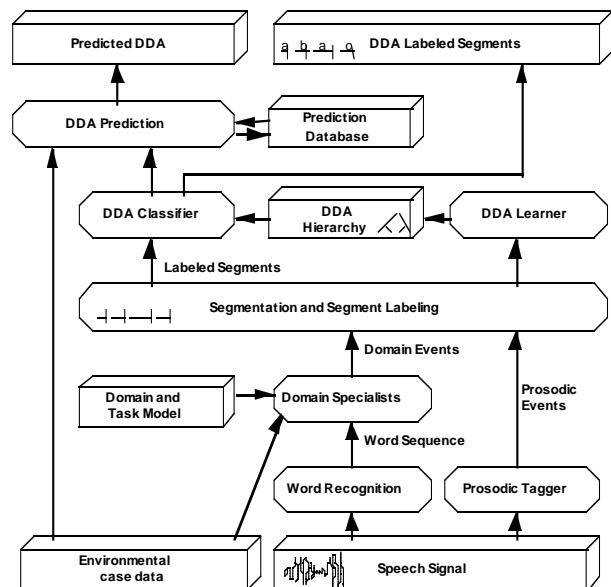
Predicted DDA

a b a c DDA Labeled Segments

DDA Prediction

Prediction Database

DDA Classifier

DDA Hierarchy

DDA Learner

Labeled Segments

Segmentation and Segment Labeling

Domain Events

Domain and Task Model

Domain Specialists

Prosodic Events

Word Sequence

Word Recognition

Prosodic Tagger

Environmental case data

Speech Signal